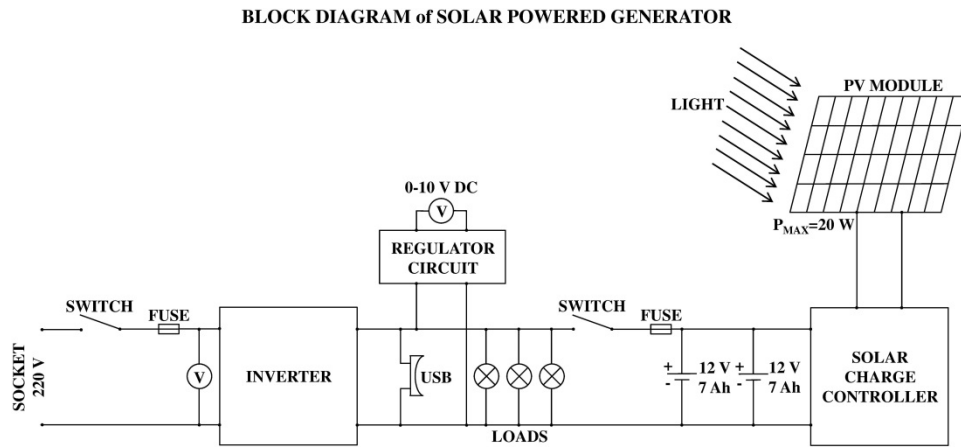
BLOCK DIAGRAM of SOLAR POWERED GENERATOR

LIGHT

PV MODULE

$P_{MAX}$=20 W

0-10 V DC

V

REGULATOR CIRCUIT

SWITCH

FUSE

SOCKET 220 V

V

INVERTER

USB

SWITCH

FUSE

+ - 12 V 7 Ah

+ - 12 V 7 Ah

SOLAR CHARGE CONTROLLER

LOADS